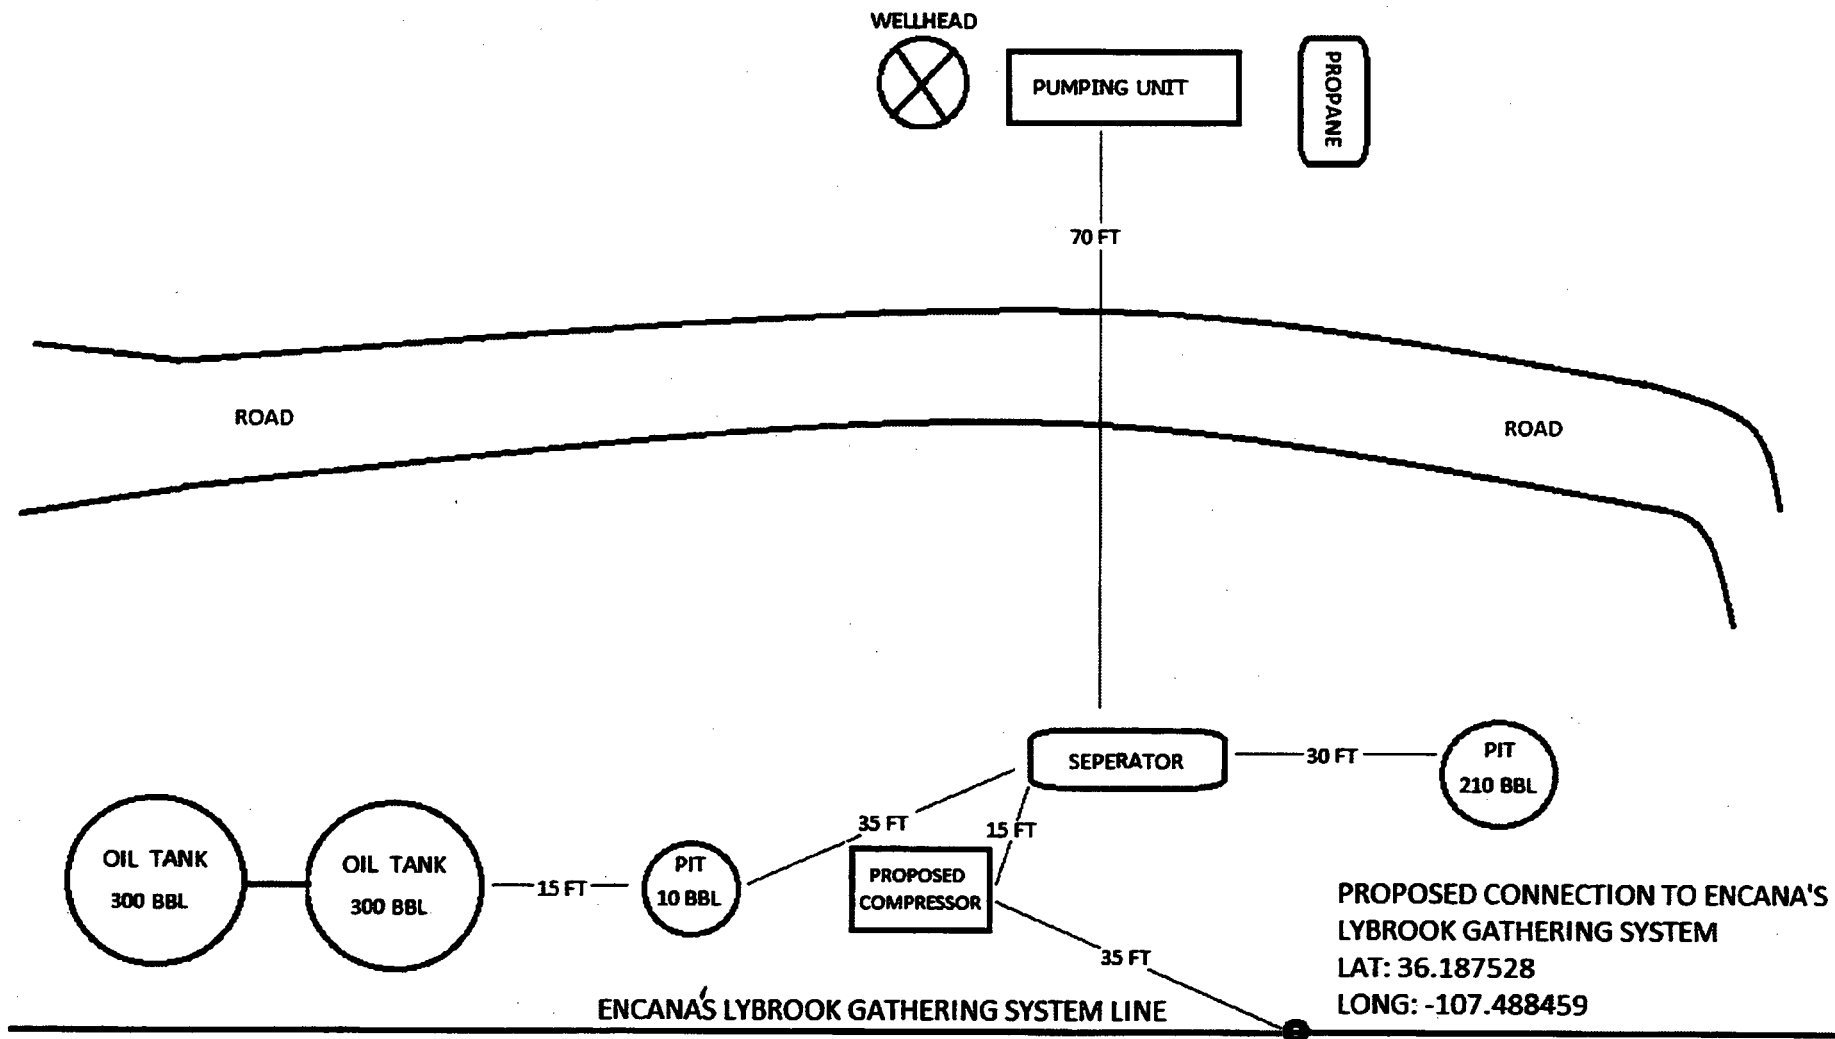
WELLHEAD

PUMPING UNIT

PROPANE

70 FT

ROAD

ROAD

SEPERATOR

30 FT

PIT
210 BBL

35 FT

15 FT

OIL TANK
300 BBL

OIL TANK
300 BBL

15 FT

PIT
10 BBL

PROPOSED COMPRESSOR

35 FT

PROPOSED CONNECTION TO ENCANA'S LYBROOK GATHERING SYSTEM
LAT: 36.187528
LONG: -107.488459

ENCANA'S LYBROOK GATHERING SYSTEM LINE